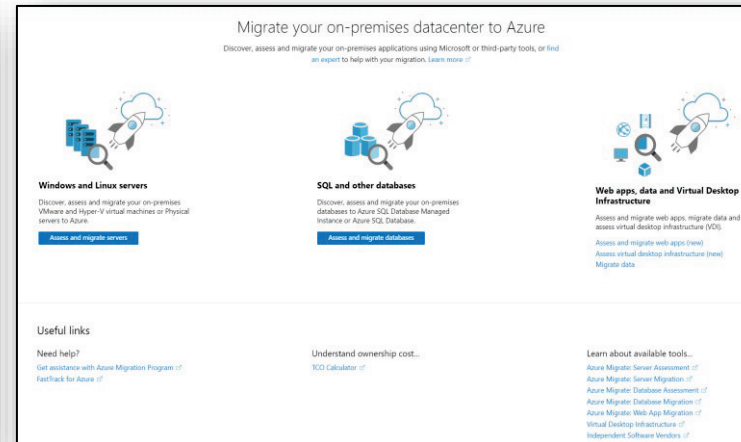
Migrate your on-premises datacenter to Azure

Discover, assess and migrate your on-premises applications using Microsoft or third-party tools, or find an expert to help with your migration. Learn more

Windows and Linux servers

Discover, assess and migrate your on-premises VMware and Hyper-V virtual machines or Physical servers to Azure.

Assess and migrate servers

SQL and other databases

Discover, assess and migrate your on-premises databases to Azure SQL Database Managed Instance or Azure SQL Database.

Assess and migrate databases

Web apps, data and Virtual Desktop Infrastructure

Assess and migrate web apps, migrate data and assess virtual desktop infrastructure (VDI).

Assess and migrate web apps (new)
Assess virtual desktop infrastructure (new)
Migrate data

Useful links

Need help?
Get assistance with Azure Migration Program
FastTrack for Azure

Understand ownership cost...
TCO Calculator

Learn about available tools...
Azure Migrate: Server Assessment
Azure Migrate: Server Migration
Azure Migrate: Database Assessment
Azure Migrate: Database Migration
Azure Migrate: Web App Migration
Virtual Desktop Infrastructure
Independent Software Vendors